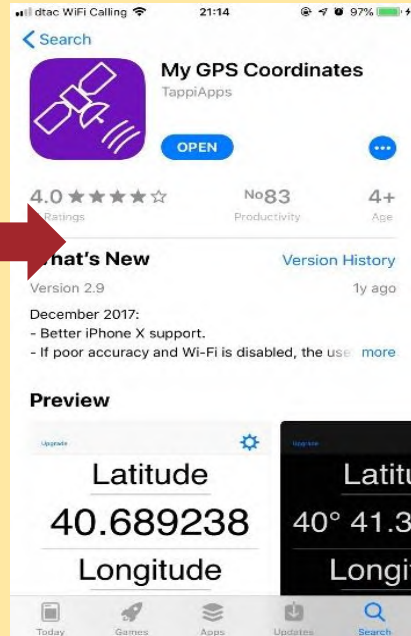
dtac WiFi Calling 21:14 97%

Search

My GPS Coordinates
TappiApps

OPEN

4.0 ★★★★☆
Ratings

No83
Productivity

4+
Age

hat's New
Version History

Version 2.9
1y ago

December 2017:
- Better iPhone X support.
- If poor accuracy and Wi-Fi is disabled, the use more

Preview

Upgrade
Latitude
40.689238
Longitude

Upgrade
Latitu
40° 41.3
Longit

Today Games Apps Updates Search